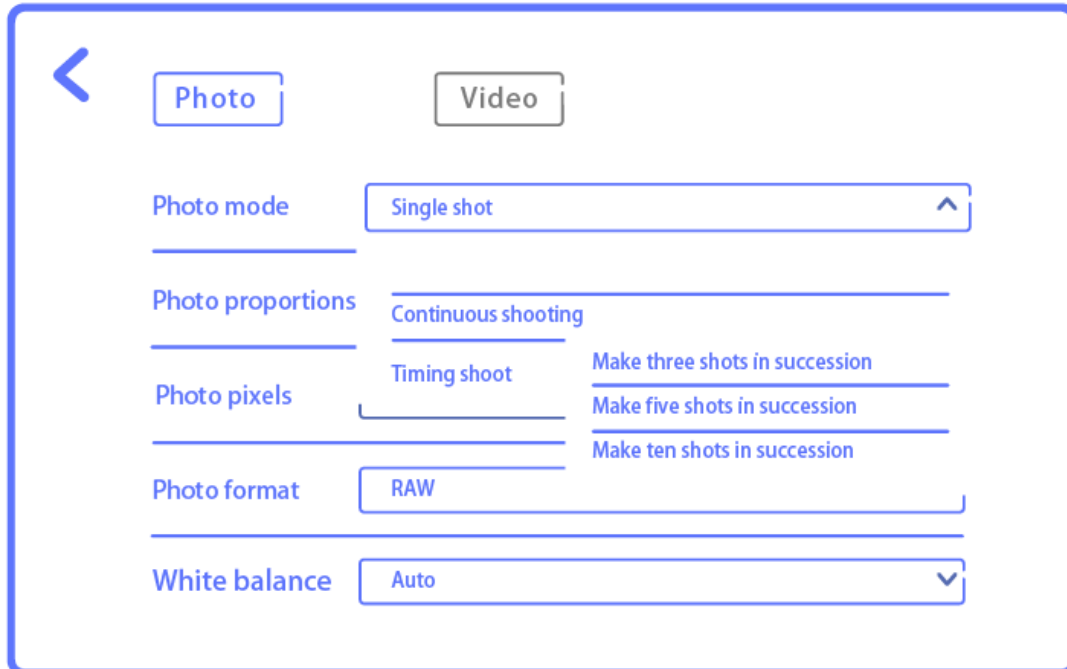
Photo

Video

Photo mode

Single shot

Photo proportions

Continuous shooting

Timing shoot

Make three shots in succession

Make five shots in succession

Make ten shots in succession

Photo pixels

Photo format

RAW

White balance

Auto